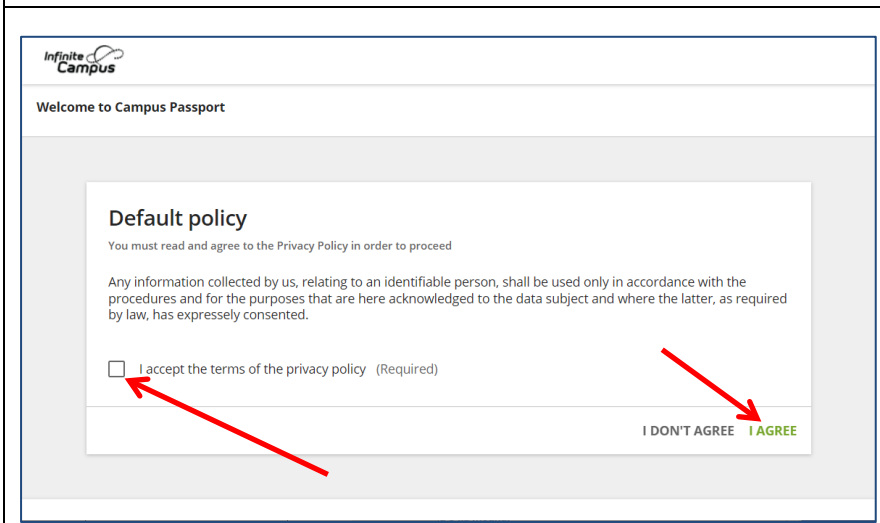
Infinite Campus

Welcome to Campus Passport

Default policy

You must read and agree to the Privacy Policy in order to proceed

Any information collected by us, relating to an identifiable person, shall be used only in accordance with the procedures and for the purposes that are here acknowledged to the data subject and where the latter, as required by law, has expressely consented.

I accept the terms of the privacy policy (Required)

I DON'T AGREE I AGREE